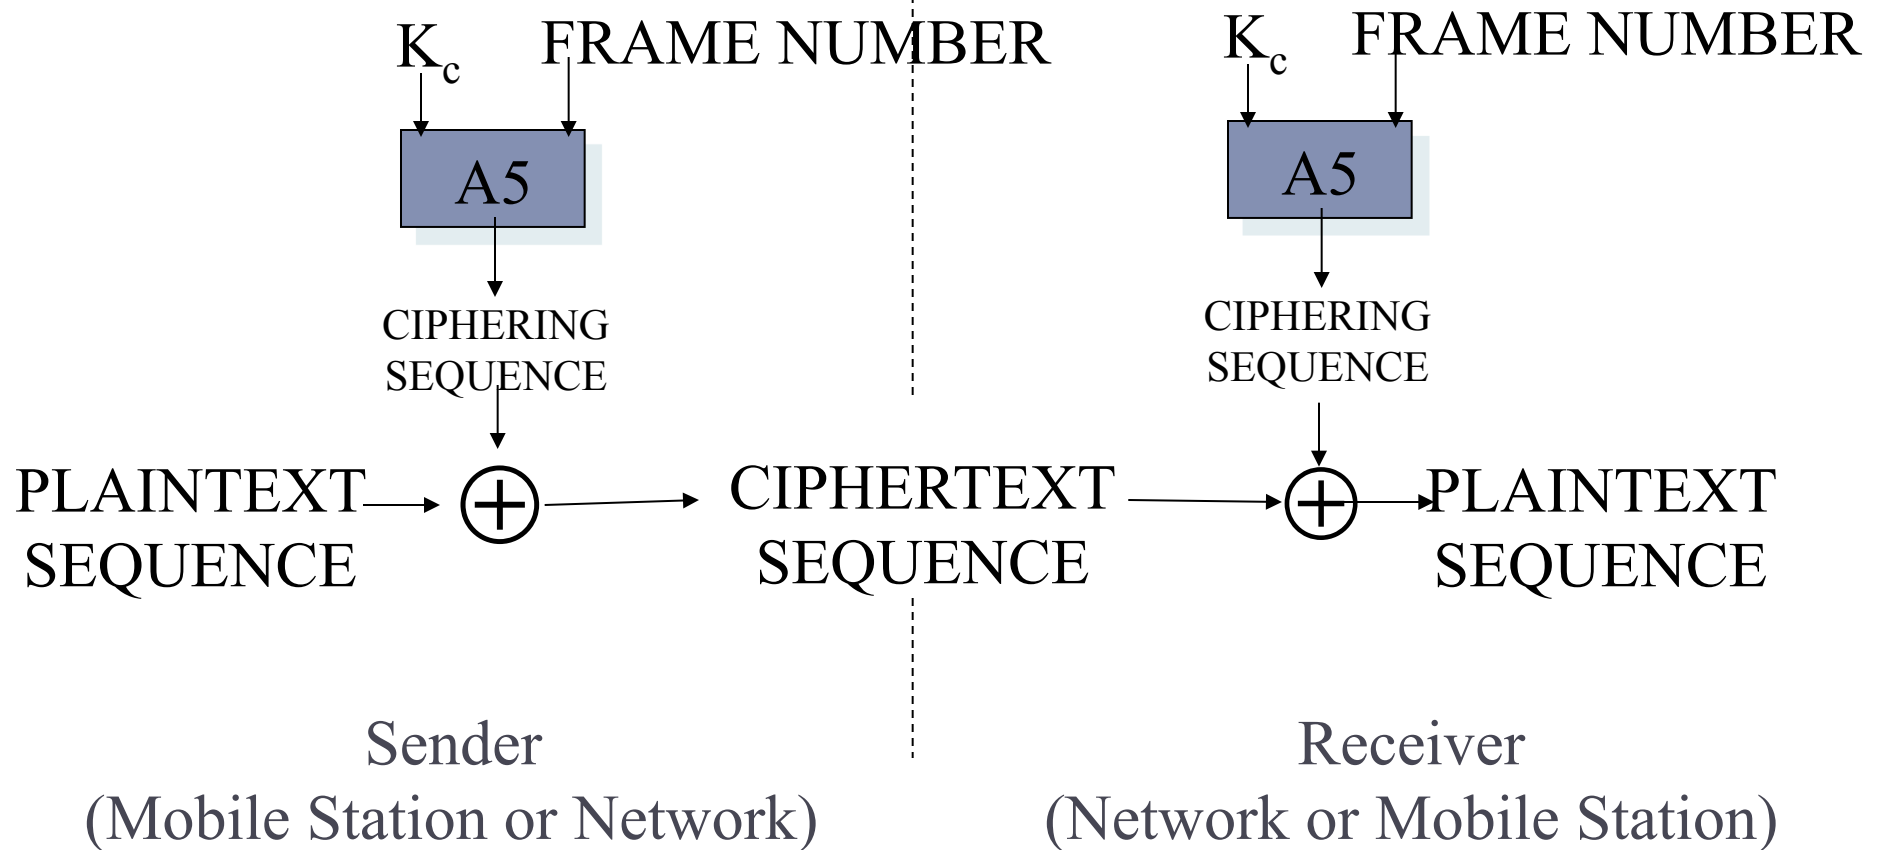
$K_c$ FRAME NUMBER

A5

CIPHERING SEQUENCE

PLAINTEXT SEQUENCE

$\oplus$

CIPHERTEXT SEQUENCE

$K_c$ FRAME NUMBER

A5

CIPHERING SEQUENCE

$\oplus$

PLAINTEXT SEQUENCE

Sender
(Mobile Station or Network)

Receiver
(Network or Mobile Station)